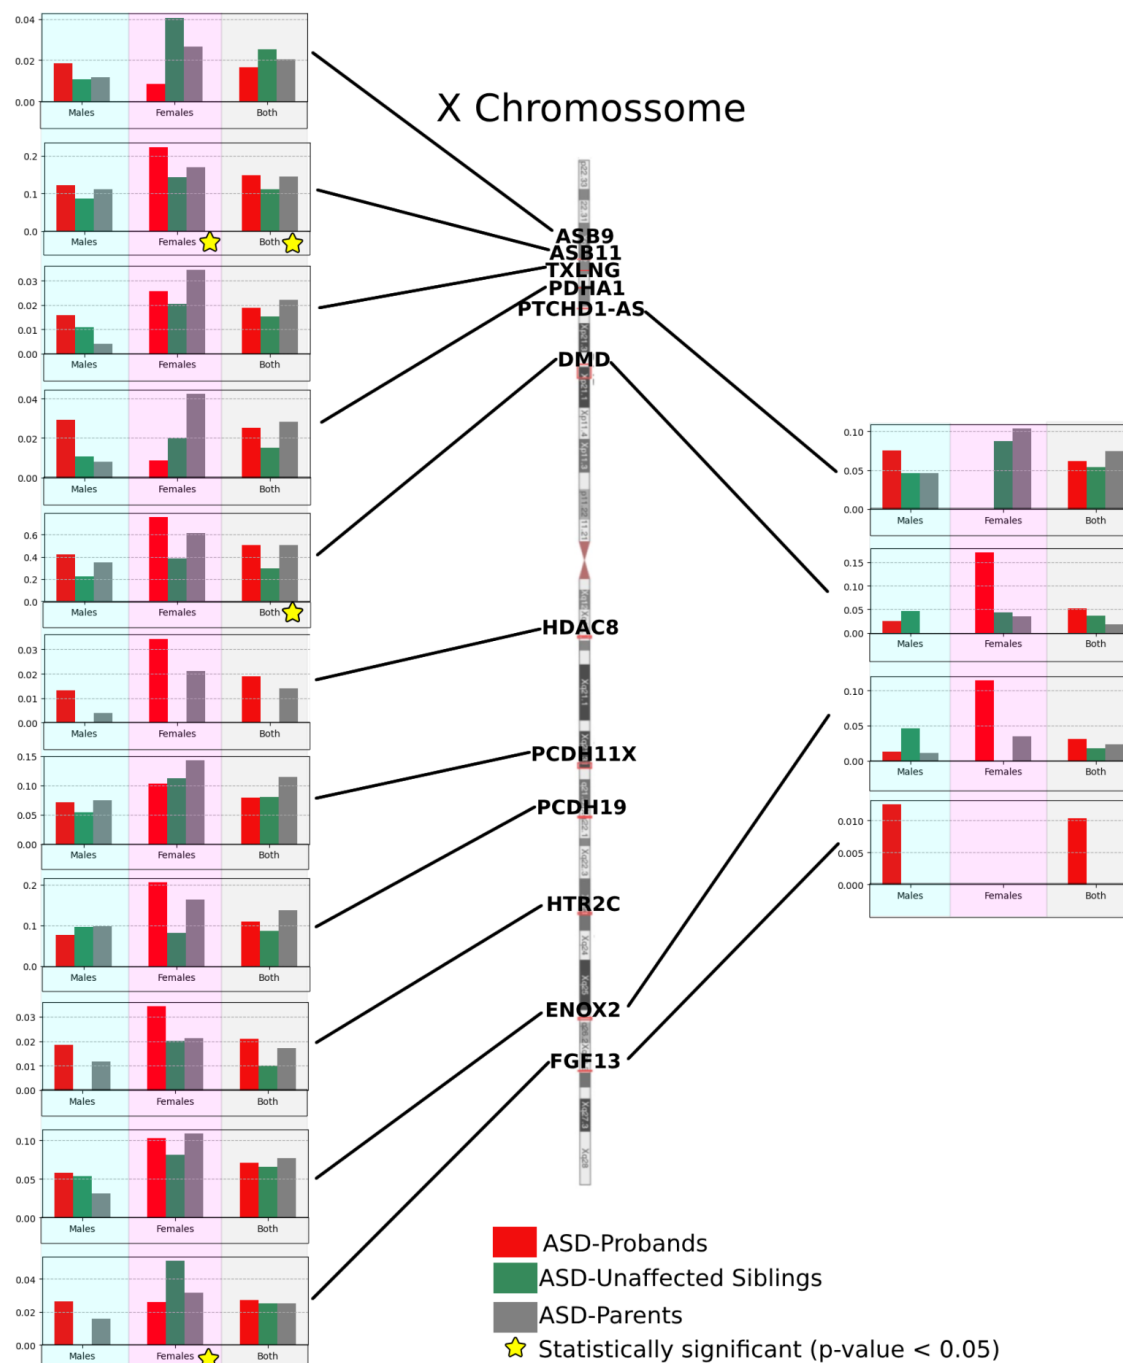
X Chromossome

ASB9
ASB11
TXLNG
PDHA1
PTCHD1-AS
DMD
HDAC8
PCDH11X
PCDH19
HTR2C
ENOX2
FGF13

0.04
0.02
0.00
Males Females Both

0.2
0.1
0.0
Males Females Both

0.03
0.02
0.01
0.00
Males Females Both

0.04
0.02
0.00
Males Females Both

0.6
0.4
0.2
0.0
Males Females Both

0.03
0.02
0.01
0.00
Males Females Both

0.15
0.10
0.05
0.00
Males Females Both

0.2
0.1
0.0
Males Females Both

0.03
0.02
0.01
0.00
Males Females Both

0.10
0.05
0.00
Males Females Both

0.04
0.02
0.00
Males Females Both

0.10
0.05
0.00
Males Females Both

0.15
0.10
0.05
0.00
Males Females Both

0.10
0.05
0.00
Males Females Both

0.010
0.005
0.000
Males Females Both

ASD-Probands
ASD-Unaffected Siblings
ASD-Parents
Statistically significant (p-value < 0.05)